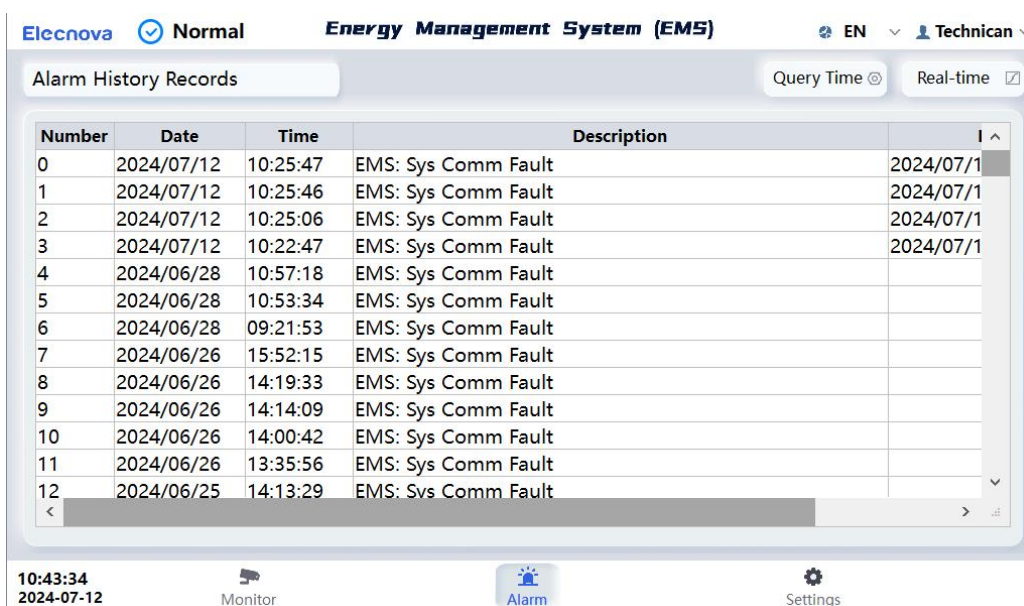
Elecnova Normal Energy Management System (EMS) EN Technican

Alarm History Records

Query Time Real-time

| Number | Date | Time | Description | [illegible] |
|---|---|---|---|---|
| 0 | 2024/07/12 | 10:25:47 | EMS: Sys Comm Fault | 2024/07/1 |
| 1 | 2024/07/12 | 10:25:46 | EMS: Sys Comm Fault | 2024/07/1 |
| 2 | 2024/07/12 | 10:25:06 | EMS: Sys Comm Fault | 2024/07/1 |
| 3 | 2024/07/12 | 10:22:47 | EMS: Sys Comm Fault | 2024/07/1 |
| 4 | 2024/06/28 | 10:57:18 | EMS: Sys Comm Fault | |
| 5 | 2024/06/28 | 10:53:34 | EMS: Sys Comm Fault | |
| 6 | 2024/06/28 | 09:21:53 | EMS: Sys Comm Fault | |
| 7 | 2024/06/26 | 15:52:15 | EMS: Sys Comm Fault | |
| 8 | 2024/06/26 | 14:19:33 | EMS: Sys Comm Fault | |
| 9 | 2024/06/26 | 14:14:09 | EMS: Sys Comm Fault | |
| 10 | 2024/06/26 | 14:00:42 | EMS: Sys Comm Fault | |
| 11 | 2024/06/26 | 13:35:56 | EMS: Sys Comm Fault | |
| 12 | 2024/06/25 | 14:13:29 | EMS: Sys Comm Fault | |

10:43:34
2024-07-12

Monitor Alarm Settings